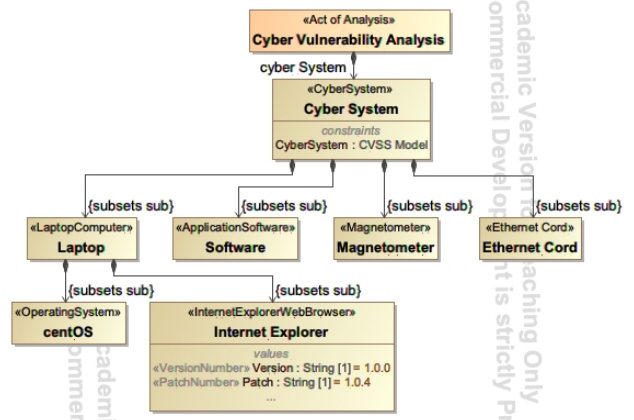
«Act of Analysis»
Cyber Vulnerability Analysis

cyber System

«CyberSystem»
Cyber System

constraints
CyberSystem : CVSS Model

{subsets sub}
{subsets sub}
{subsets sub}
{subsets sub}

«LaptopComputer»
Laptop

«ApplicationSoftware»
Software

«Magnetometer»
Magnetometer

«Ethernet Cord»
Ethernet Cord

{subsets sub}
{subsets sub}

«OperatingSystem»
centOS

«InternetExplorerWebBrowser»
Internet Explorer

values
«VersionNumber» Version : String [1] = 1.0.0
«PatchNumber» Patch : String [1] = 1.0.4
...

cademic Version for Teaching Only
ommercial Development is strictly Pr

cademi
ommer